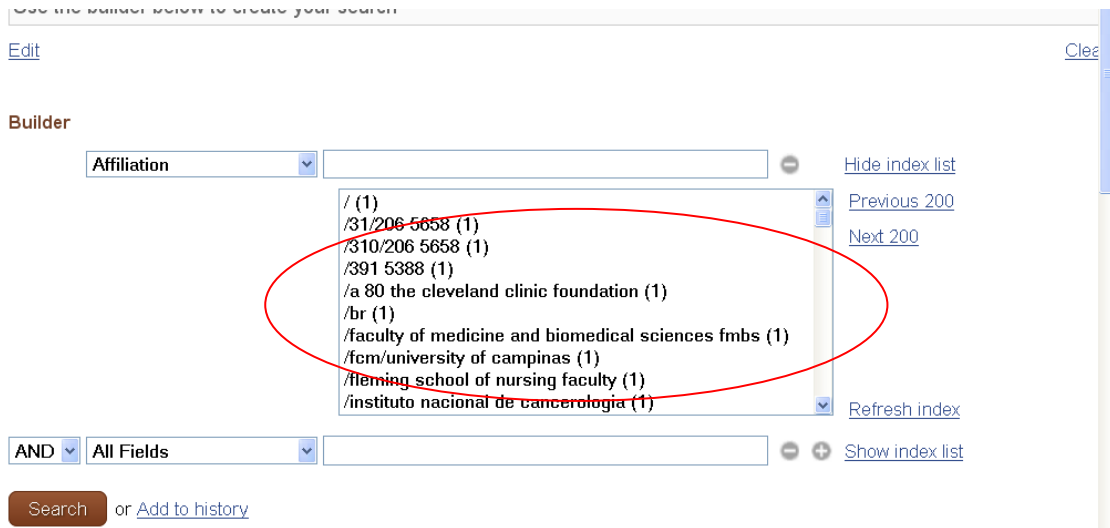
Use the builder below to create your search

Edit

Clea

Builder

Affiliation

Hide index list

/ (1)
/31/206 5658 (1)
/310/206 5658 (1)
/391 5388 (1)
/a 80 the cleveland clinic foundation (1)
/br (1)
/faculty of medicine and biomedical sciences fmbs (1)
/fcm/university of campinas (1)
/fleming school of nursing faculty (1)
/instituto nacional de cancerologia (1)

Previous 200

Next 200

Refresh index

AND

All Fields

Show index list

Search

or Add to history